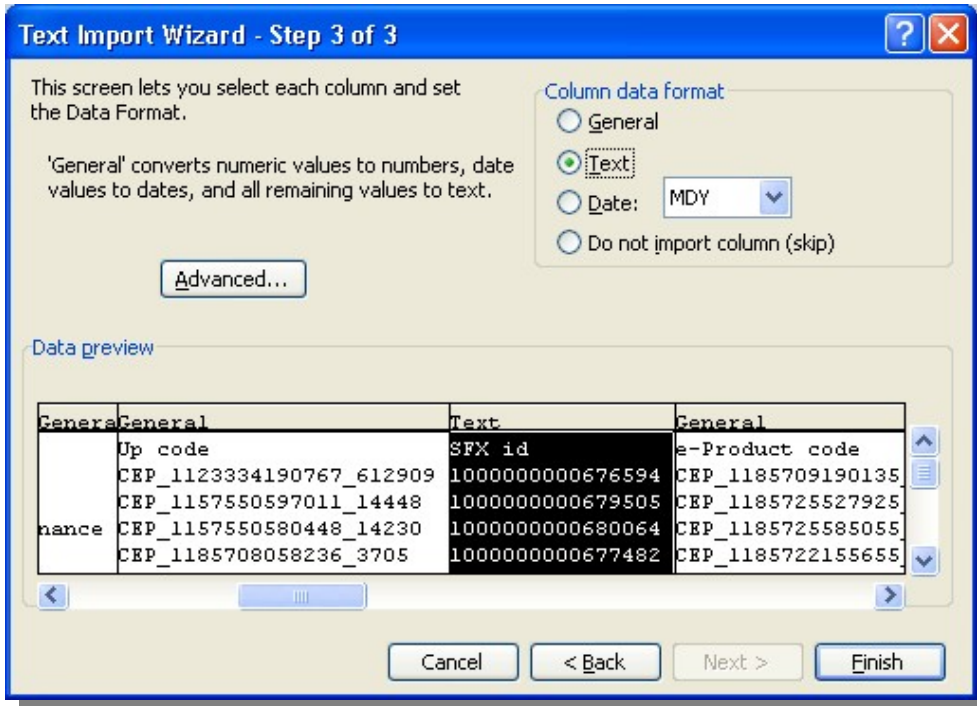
Text Import Wizard - Step 3 of 3

This screen lets you select each column and set the Data Format.

'General' converts numeric values to numbers, date values to dates, and all remaining values to text.

Advanced...

Column data format
General
Text
Date: MDY
Do not import column (skip)

Data preview

| Genera | General | Text | General |
|---|---|---|---|
| | Up code | SFX id | e-Product code |
| | CEP_1123334190767_612909 | 1000000000676594 | CEP_1185709190135 |
| | CEP_1157550597011_14448 | 1000000000679505 | CEP_1185725527925 |
| nance | CEP_1157550580448_14230 | 1000000000680064 | CEP_1185725585055 |
| | CEP_1185708058236_3705 | 1000000000677482 | CEP_1185722155655 |

Cancel < Back Next > Finish